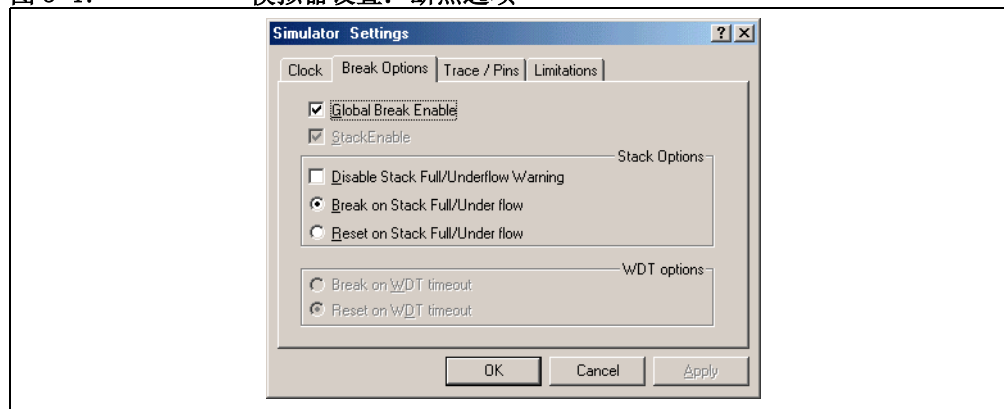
Simulator Settings

?

X

Clock

Break Options

Trace / Pins

Limitations

Global Break Enable

StackEnable

Stack Options

Disable Stack Full/Underflow Warning

Break on Stack Full/Under flow

Reset on Stack Full/Under flow

WDT options

Break on WDT timeout

Reset on WDT timeout

OK

Cancel

Apply